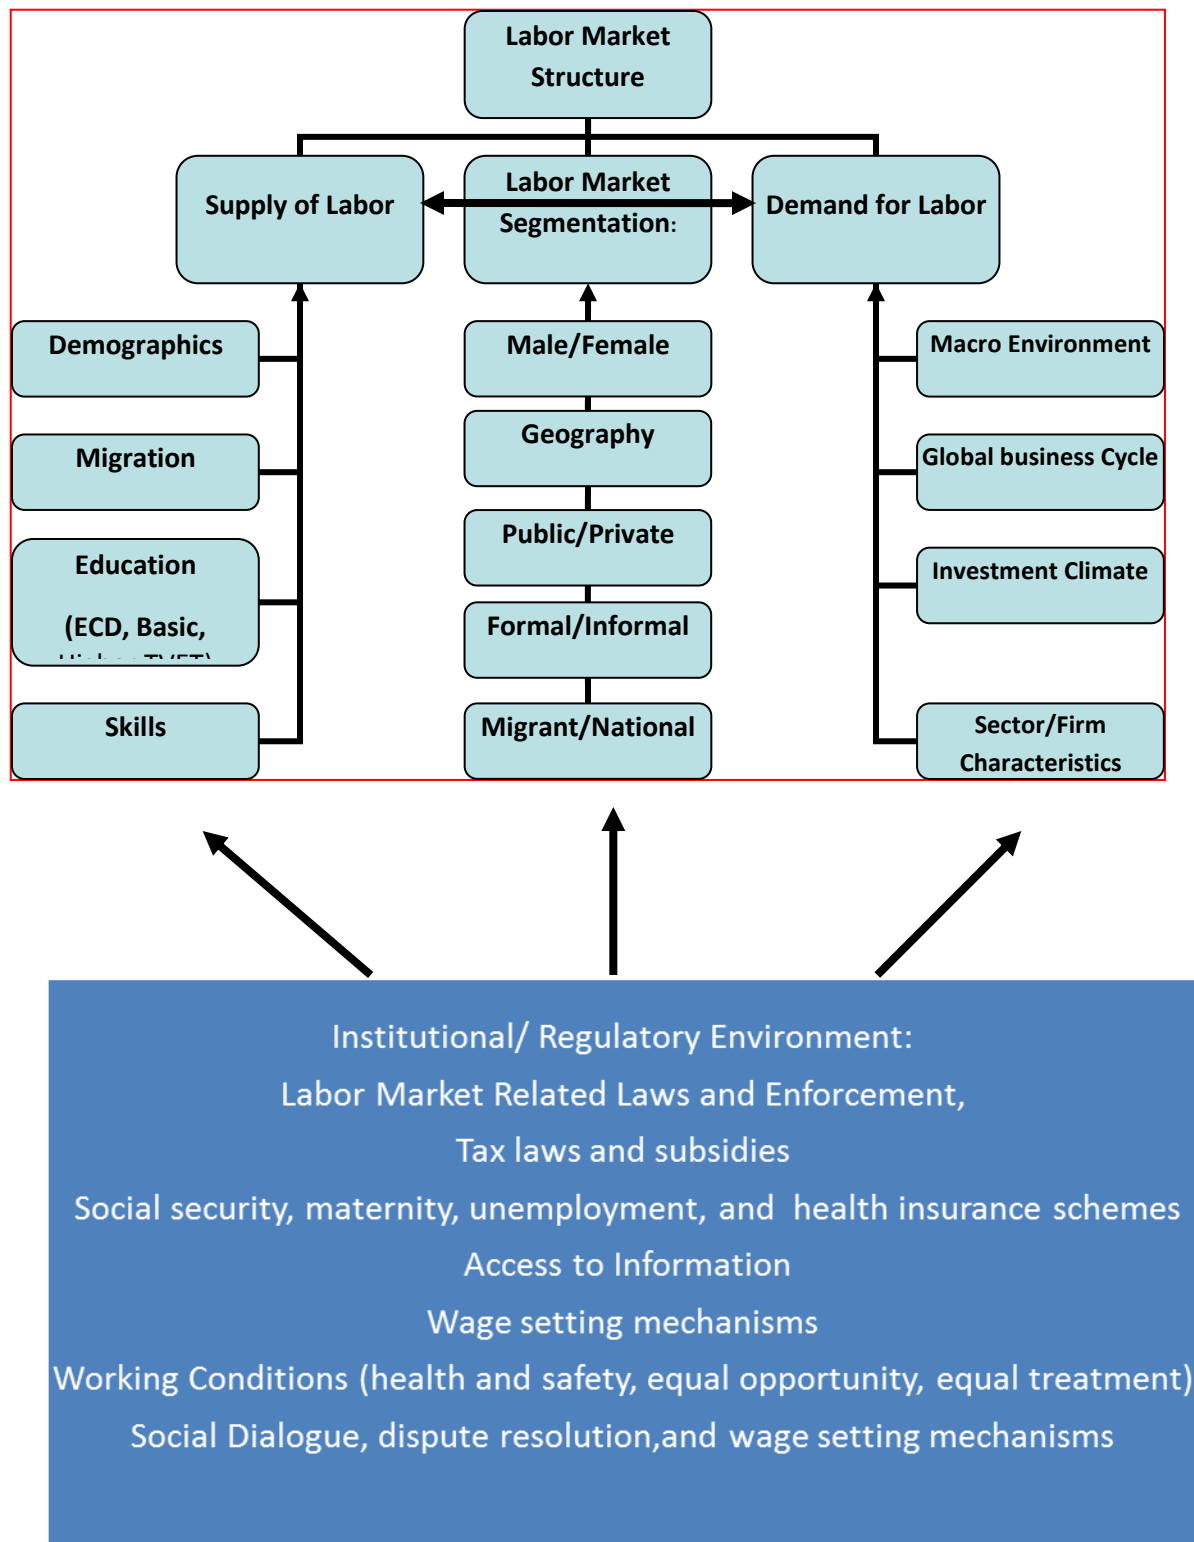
Labor Market Structure

Supply of Labor

Labor Market Segmentation:

Demand for Labor

Demographics

Migration

Education

(ECD, Basic, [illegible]

Skills

Male/Female

Geography

Public/Private

Formal/Informal

Migrant/National

Macro Environment

Global business Cycle

Investment Climate

Sector/Firm Characteristics

Institutional/ Regulatory Environment:
Labor Market Related Laws and Enforcement,
Tax laws and subsidies
Social security, maternity, unemployment, and health insurance schemes
Access to Information
Wage setting mechanisms
Working Conditions (health and safety, equal opportunity, equal treatment)
Social Dialogue, dispute resolution,and wage setting mechanisms